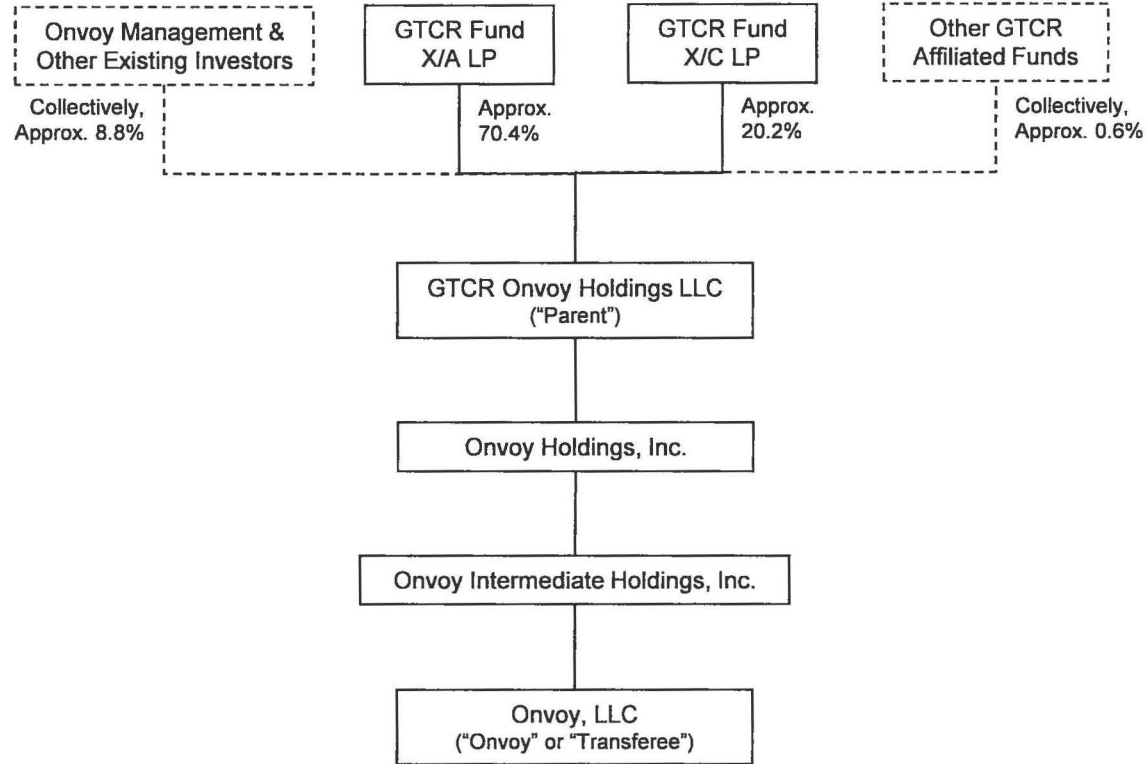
Onvoy Management & Other Existing Investors

GTCR Fund X/A LP

GTCR Fund X/C LP

Other GTCR Affiliated Funds

Collectively, Approx. 8.8%

Approx. 70.4%

Approx. 20.2%

Collectively, Approx. 0.6%

GTCR Onvoy Holdings LLC
("Parent")

Onvoy Holdings, Inc.

Onvoy Intermediate Holdings, Inc.

Onvoy, LLC
("Onvoy" or "Transferee")